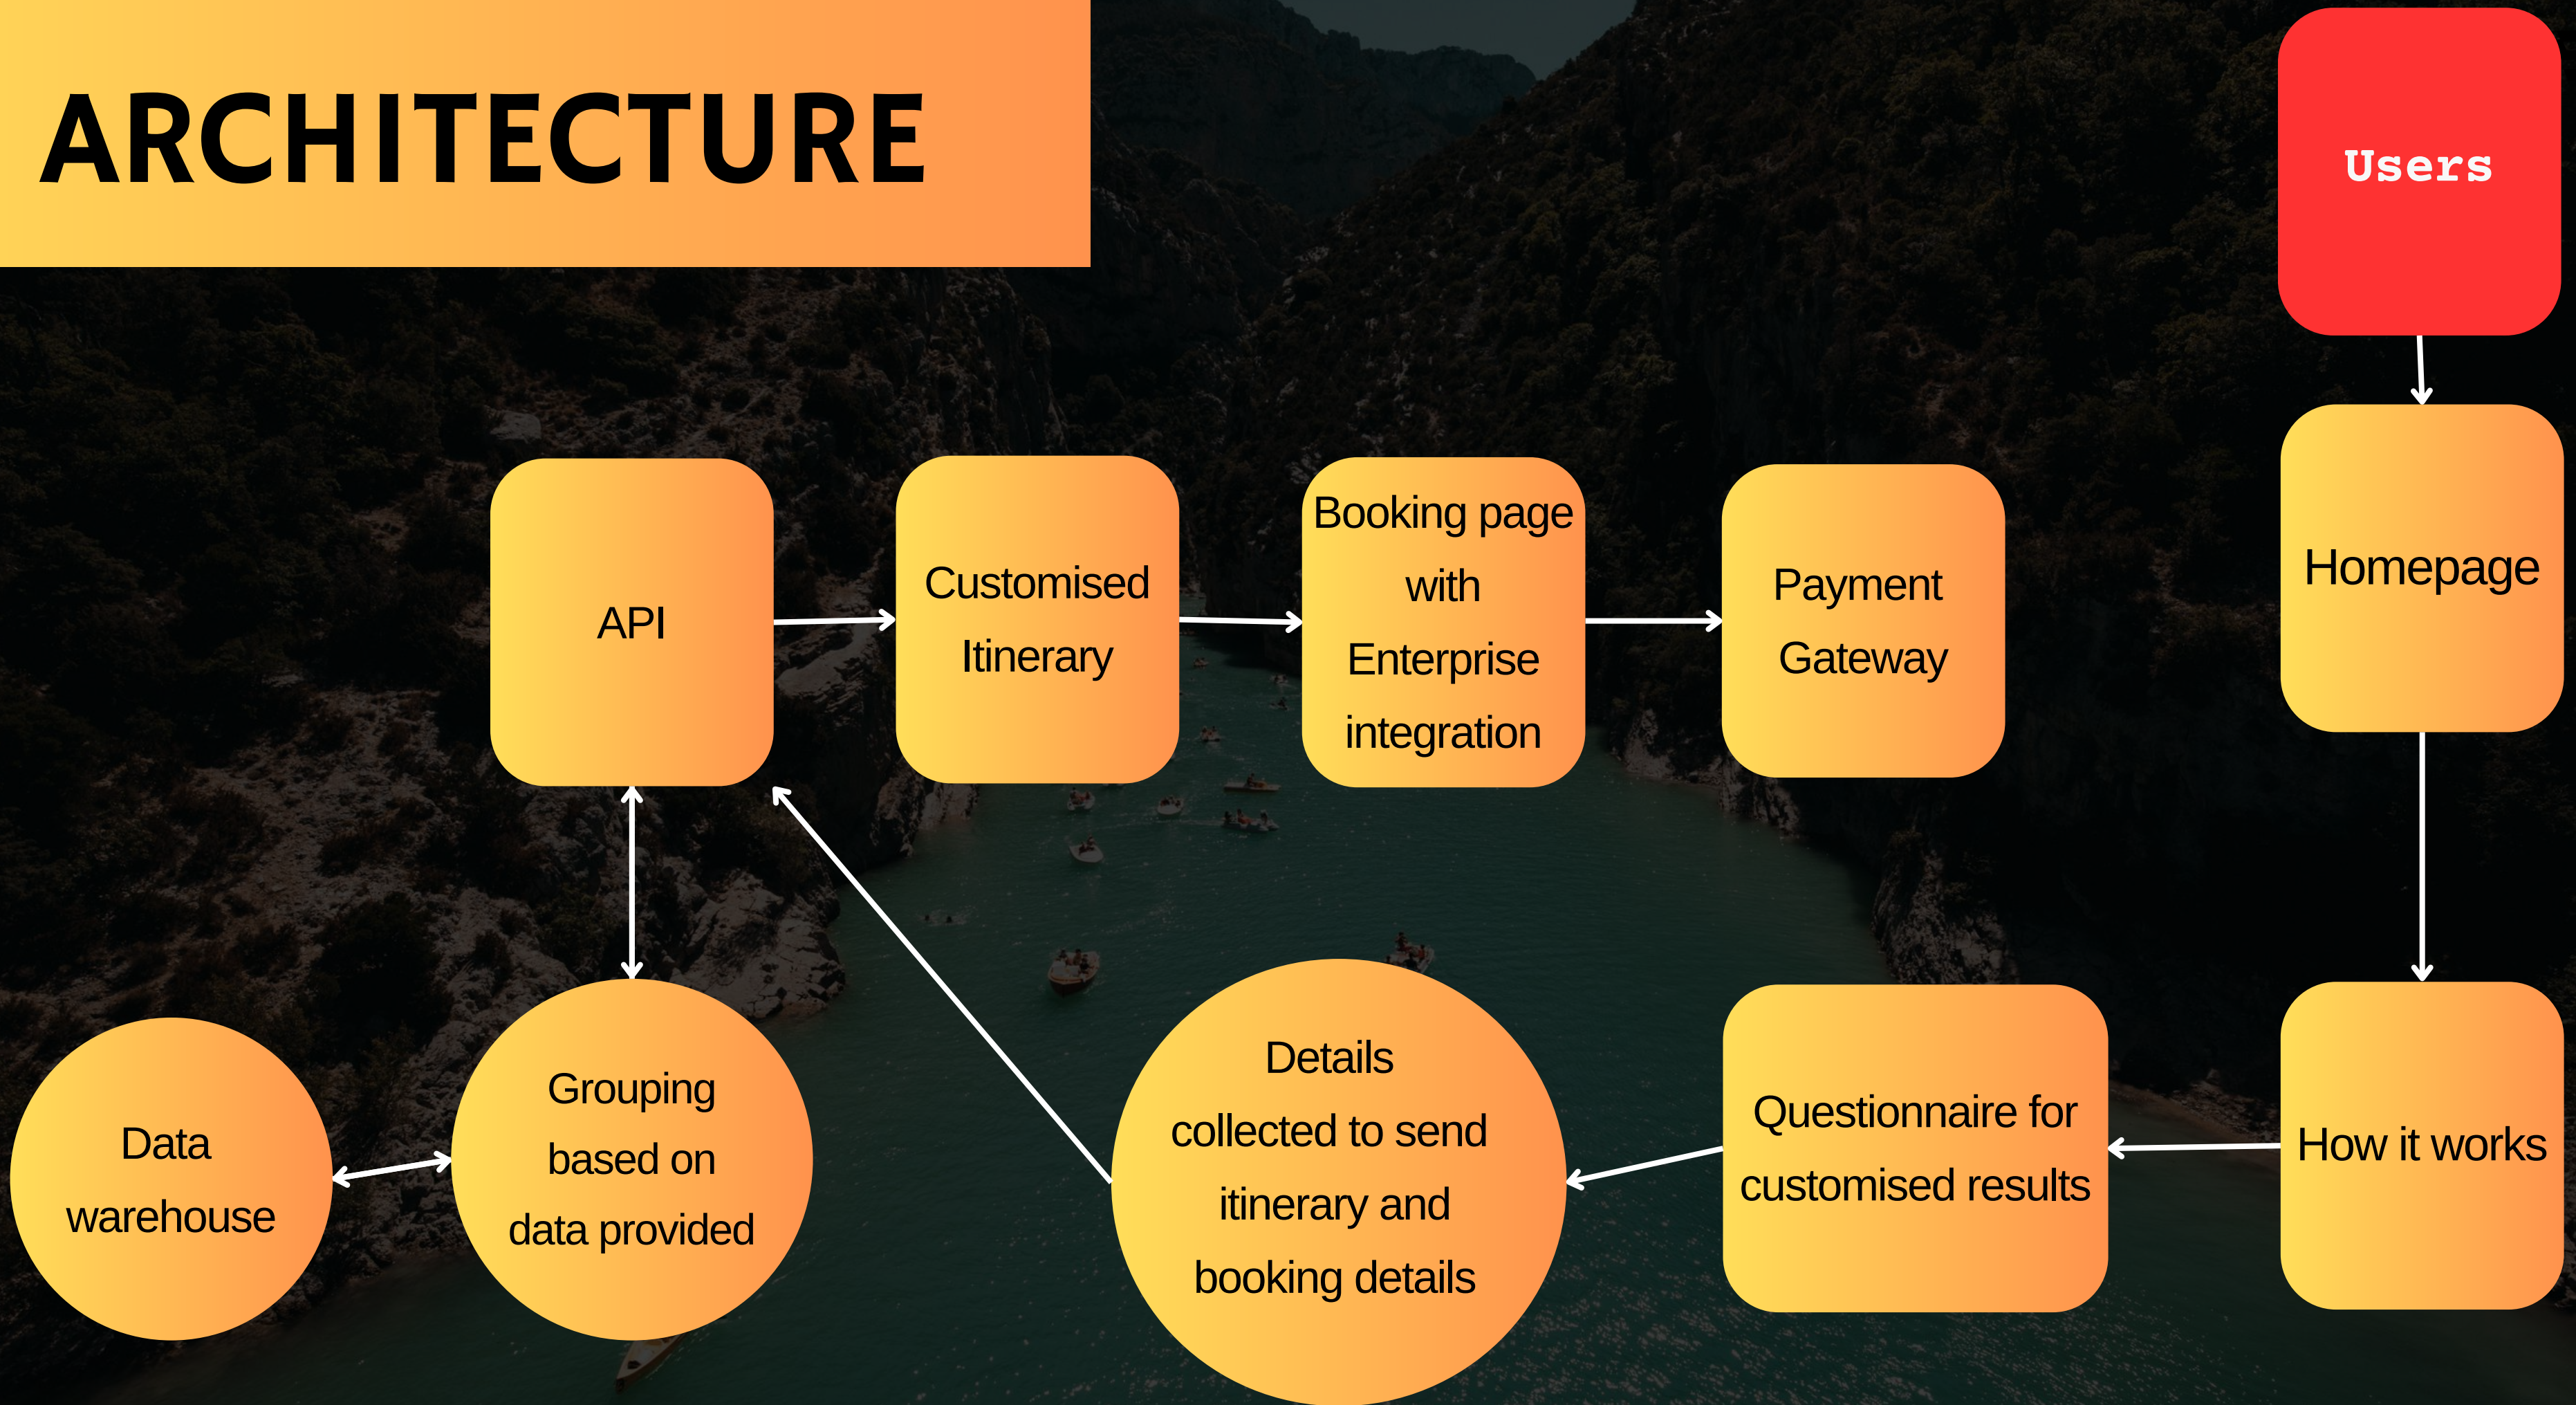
ARCHITECTURE

Users

Homepage

How it works

Questionnaire for customised results

Details collected to send itinerary and booking details

API

Customised Itinerary

Booking page with Enterprise integration

Payment Gateway

Grouping based on data provided

Data warehouse